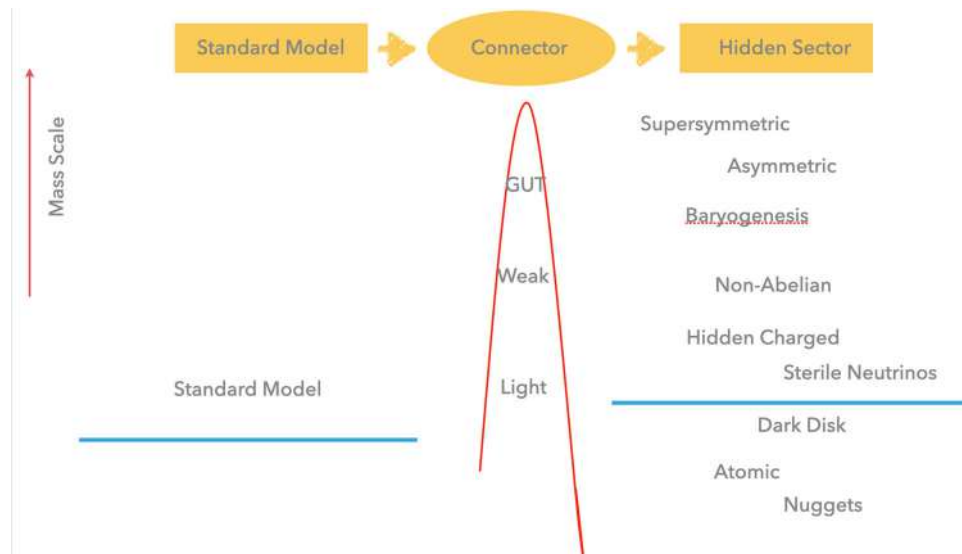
Standard Model

Connector

Hidden Sector

Mass Scale

Supersymmetric

Asymmetric

GUT

Baryogenesis

Weak

Non-Abelian

Hidden Charged

Sterile Neutrinos

Standard Model

Light

Dark Disk

Atomic

Nuggets